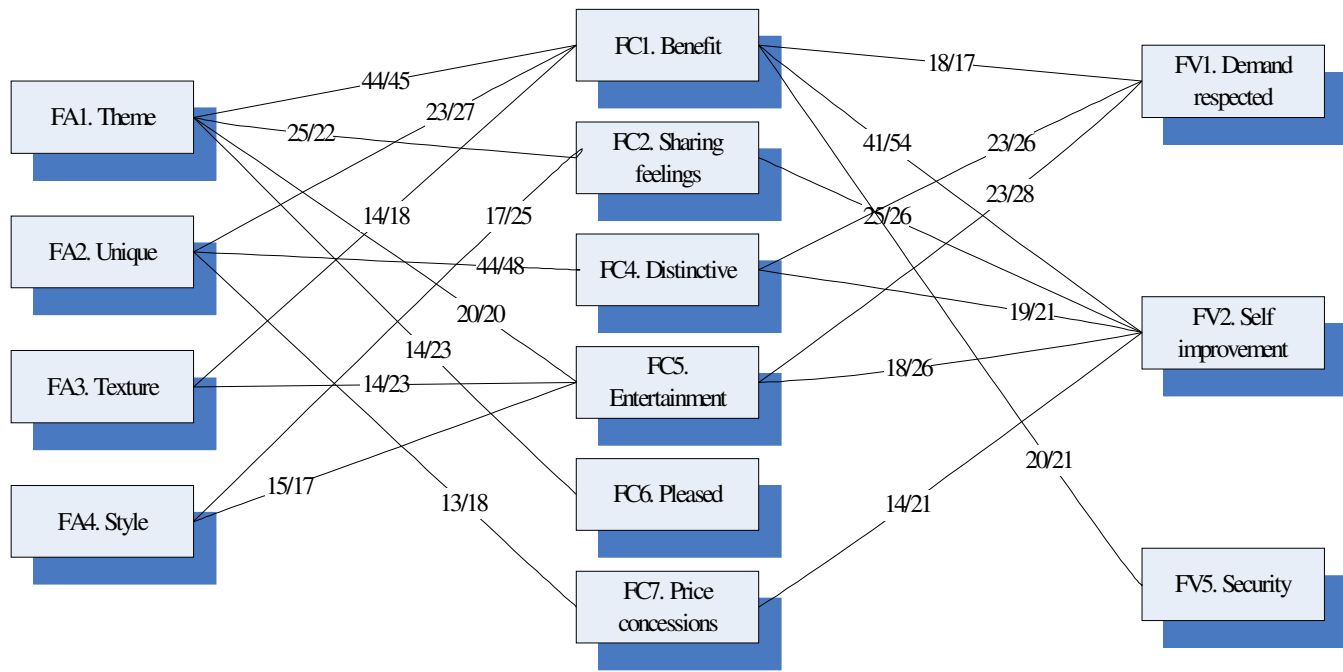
FA1. Theme

FA2. Unique

FA3. Texture

FA4. Style

FC1. Benefit

FC2. Sharing feelings

FC4. Distinctive

FC5. Entertainment

FC6. Pleased

FC7. Price concessions

FV1. Demand respected

FV2. Self improvement

FV5. Security

44/45

23/27

25/22

14/18

17/25

44/48

20/20

14/23

14/23

15/17

13/18

18/17

41/54

23/26

23/28

25/26

19/21

18/26

20/21

14/21